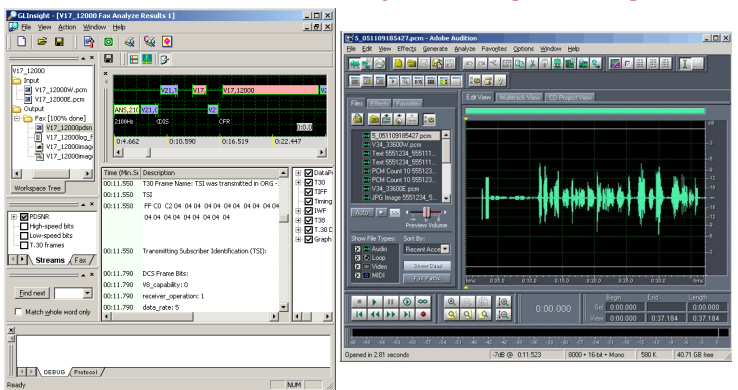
GLInsight - [V17_12000 Fax Analyze Results 1]
File View Action Window Help

V17_12000
Input
V17_12000W.pcm
V17_12000E.pcm
Output
Fax [100% done]
V17_12000pdsn
V17_12000log_F
V17_12000imag
V17_12000imag

Workspace Tree

V21.1 V17 V17_12000
ANS 210 V21.0 V2
2100Hz CDIS CFR
0:4.662 0:10.590 0:16.519 0:22.447

| Time (Min.Se | Data |
|---|---|
| 00:11.550 | T30 Frame Name: TSI was transmitted in ORG - |
| 00:11.550 | TSI |
| 00:11.550 | FF C0 C2 04 04 04 04 04 04 04 04 04 04 04 04 04 04 04 04 04 04 |
| 00:11.550 | Transmitting Subscriber Identification (TSI): |
| 00:11.790 | DCS Frame Bits: |
| 00:11.790 | V8_capability: 0 |
| 00:11.790 | receiver_operation: 1 |
| 00:11.790 | data_rate: 5 |

DataPr
T30
TIFF
Timing
IWF
T38
T.30 C
Graph

PDSNR
High-speed bits
Low-speed bits
T.30 frames

Streams Fax

Find next
Match whole word only

DEBUG Protocol

Ready NUM

S_051109185427.pcm - Adobe Audition
File Edit View Effects Generate Analyze Favorites Options Window Help

Files Effects Favorites
S_051109185427.pcm
V34_33600W.pcm
Text 5551234_555111...
Text 5551234_555111...
PCM Count 10:555123...
PCM Count 10:555123...
V34_33600E.pcm
JPG Image 5551234_5...

Auto
Preview Volume
Show File Types: Sort By:
Audio Recent Acce
Loop
Video Show Cued
MIDI Full Paths

Edit View Multitrack View CD Project View

0:00.000
Begin End Length
Sel 0:00.000
View 0:00.000 0:37.184 0:37.184

Opened in 2.81 seconds -7dB @ 0:11.523 8000 • 16-bit • Mono 580 K 40.71 GB free